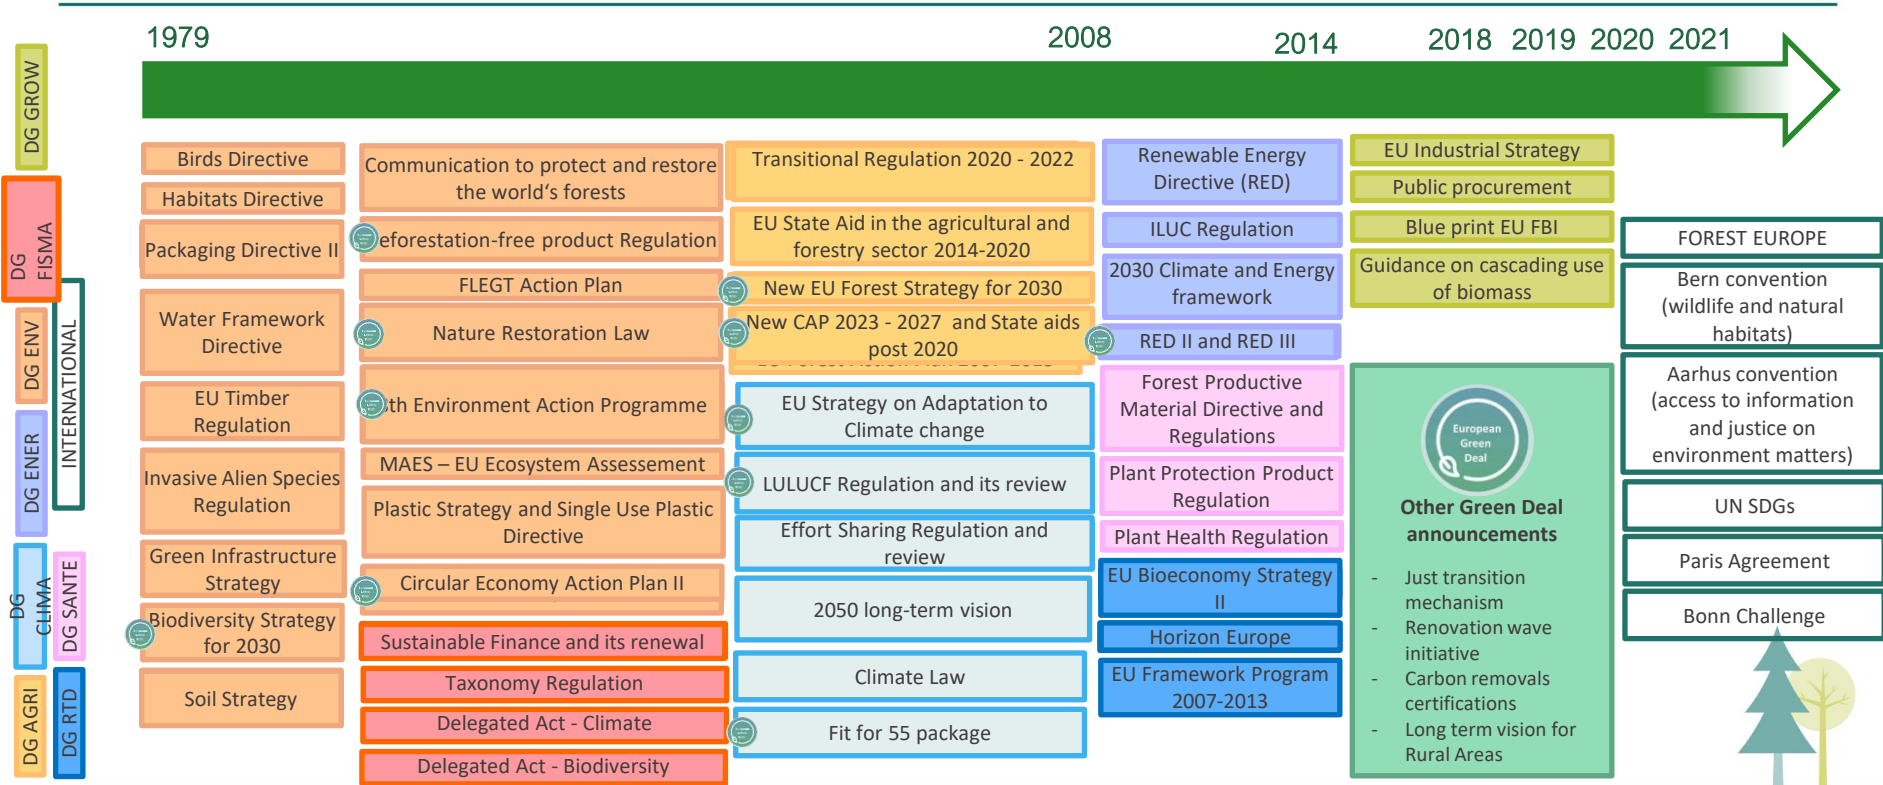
1979

2008

2014

2018 2019 2020 2021

DG GROW

DG FISMA

DG ENV

INTERNATIONAL

DG ENER

DG CLIMA

DG SANTE

DG AGRI

DG RTD

Birds Directive

Habitats Directive

Packaging Directive II

Water Framework Directive

EU Timber Regulation

Invasive Alien Species Regulation

Green Infrastructure Strategy

Biodiversity Strategy for 2030

Soil Strategy

Communication to protect and restore the world's forests

eforestation-free product Regulation

FLEGT Action Plan

Nature Restoration Law

th Environment Action Programme

MAES – EU Ecosystem Assessement

Plastic Strategy and Single Use Plastic Directive

Circular Economy Action Plan II

Sustainable Finance and its renewal

Taxonomy Regulation

Delegated Act - Climate

Delegated Act - Biodiversity

Transitional Regulation 2020 - 2022

EU State Aid in the agricultural and forestry sector 2014-2020

New EU Forest Strategy for 2030

New CAP 2023 - 2027 and State aids post 2020

EU Strategy on Adaptation to Climate change

LULUCF Regulation and its review

Effort Sharing Regulation and review

2050 long-term vision

Climate Law

Fit for 55 package

Renewable Energy Directive (RED)

ILUC Regulation

2030 Climate and Energy framework

RED II and RED III

Forest Productive Material Directive and Regulations

Plant Protection Product Regulation

Plant Health Regulation

EU Bioeconomy Strategy II

Horizon Europe

EU Framework Program 2007-2013

EU Industrial Strategy

Public procurement

Blue print EU FBI

Guidance on cascading use of biomass

European Green Deal

Other Green Deal announcements

- Just transition mechanism
- Renovation wave initiative
- Carbon removals certifications
- Long term vision for Rural Areas

FOREST EUROPE

Bern convention (wildlife and natural habitats)

Aarhus convention (access to information and justice on environment matters)

UN SDGs

Paris Agreement

Bonn Challenge